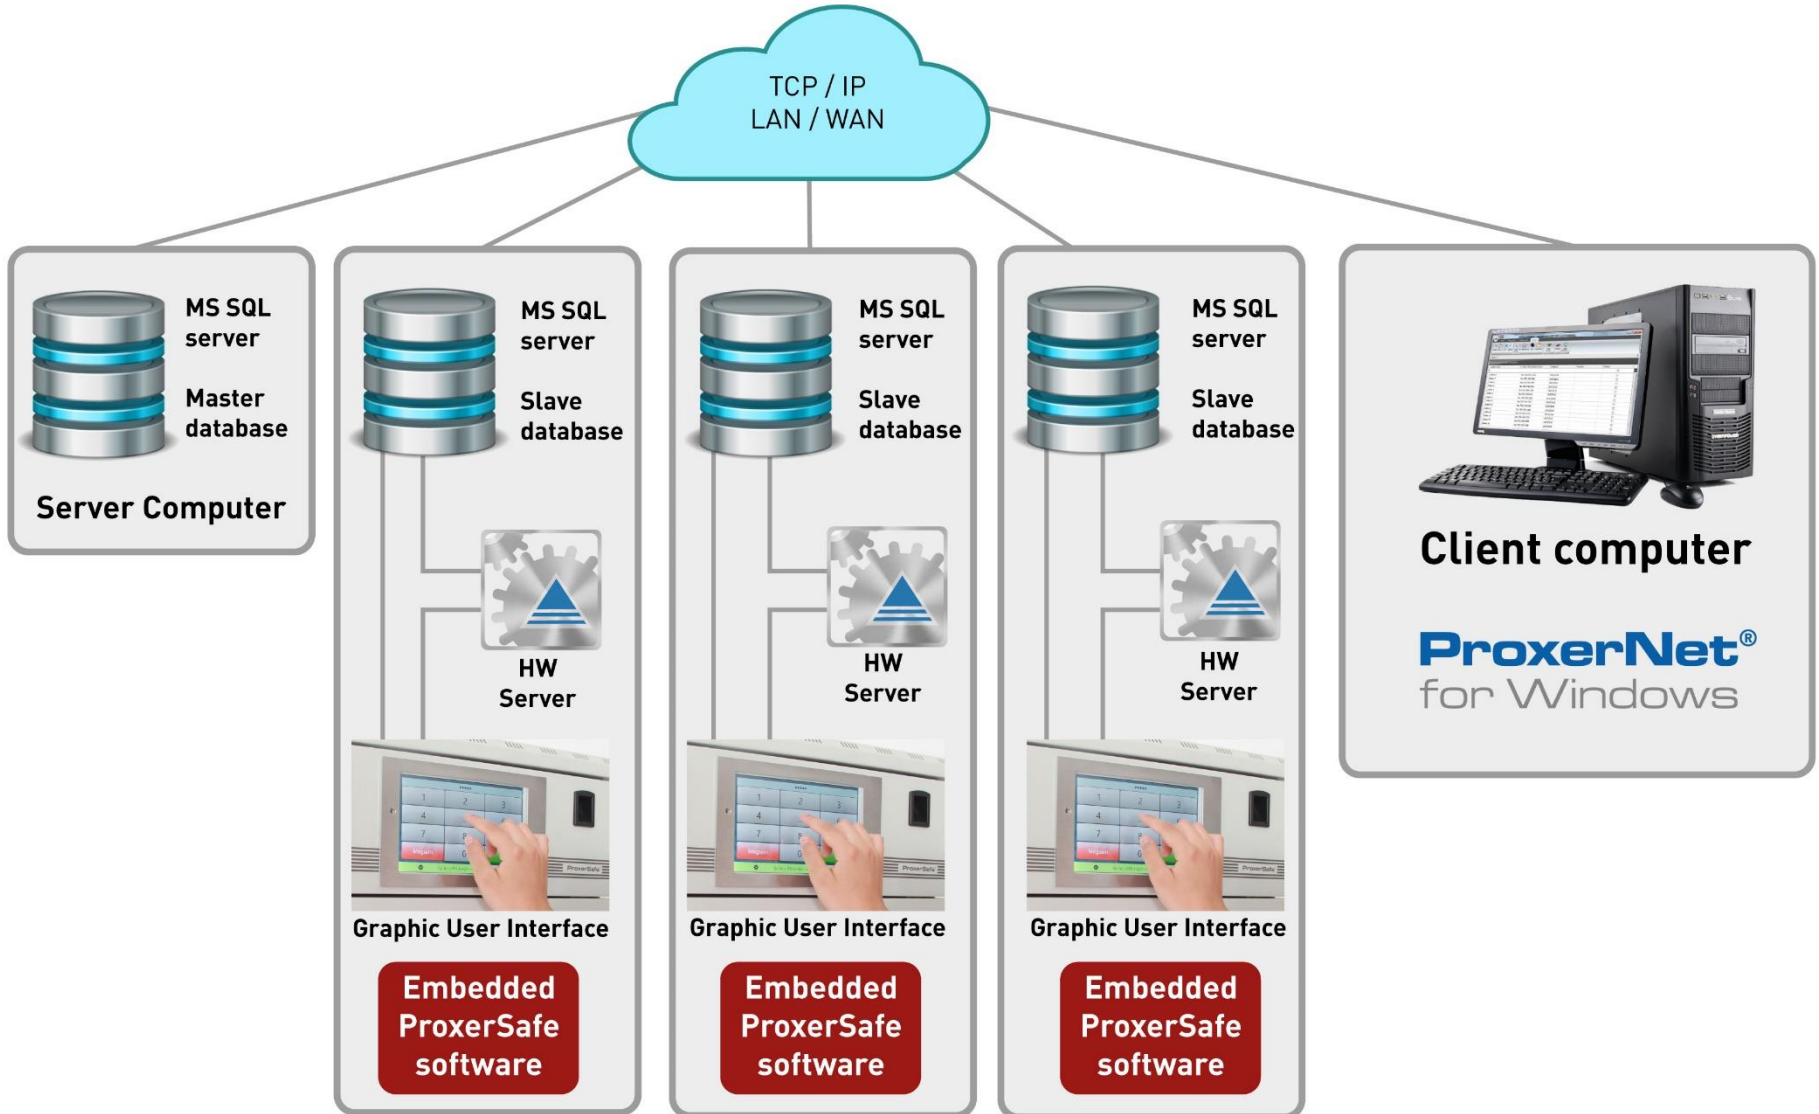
TCP / IP
LAN / WAN

MS SQL server

Master database

Server Computer

MS SQL server

Slave database

HW Server

Graphic User Interface

Embedded ProxerSafe software

MS SQL server

Slave database

HW Server

Graphic User Interface

Embedded ProxerSafe software

MS SQL server

Slave database

HW Server

Graphic User Interface

Embedded ProxerSafe software

Client computer

ProxerNet®
for Windows